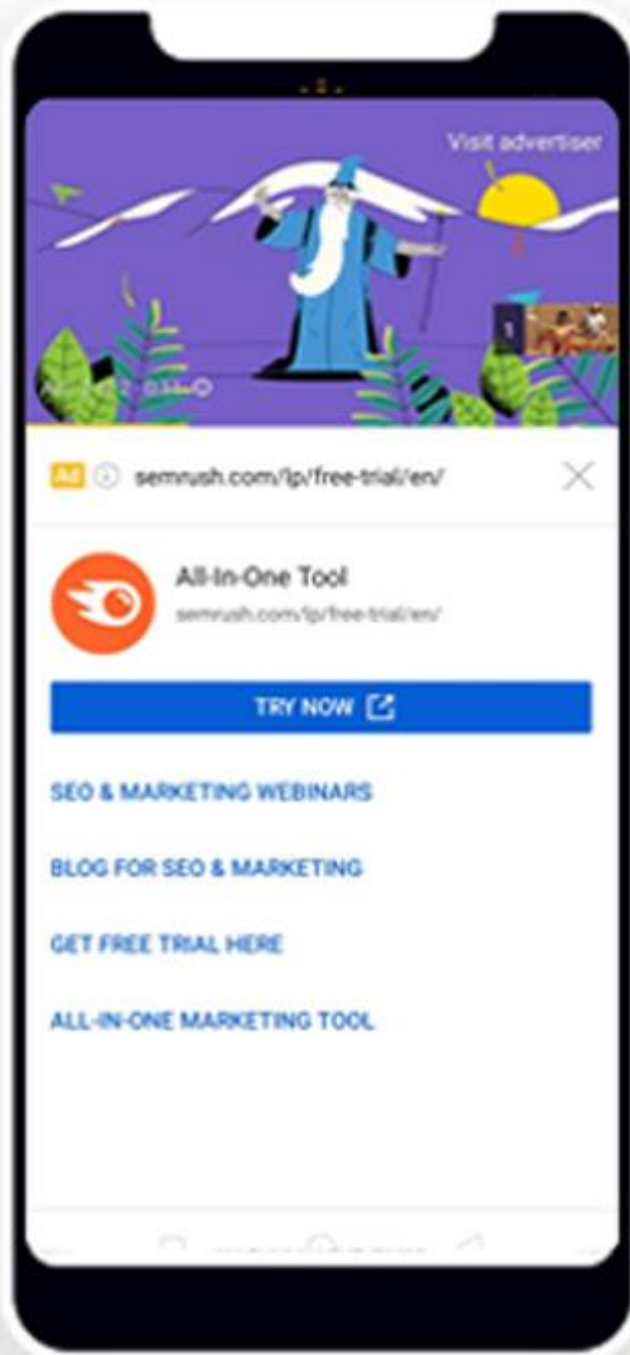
Visit advertiser

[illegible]

Ad semrush.com/lp/free-trial/en/

All-In-One Tool
semrush.com/lp/free-trial/en/

TRY NOW

SEO & MARKETING WEBINARS

BLOG FOR SEO & MARKETING

GET FREE TRIAL HERE

ALL-IN-ONE MARKETING TOOL